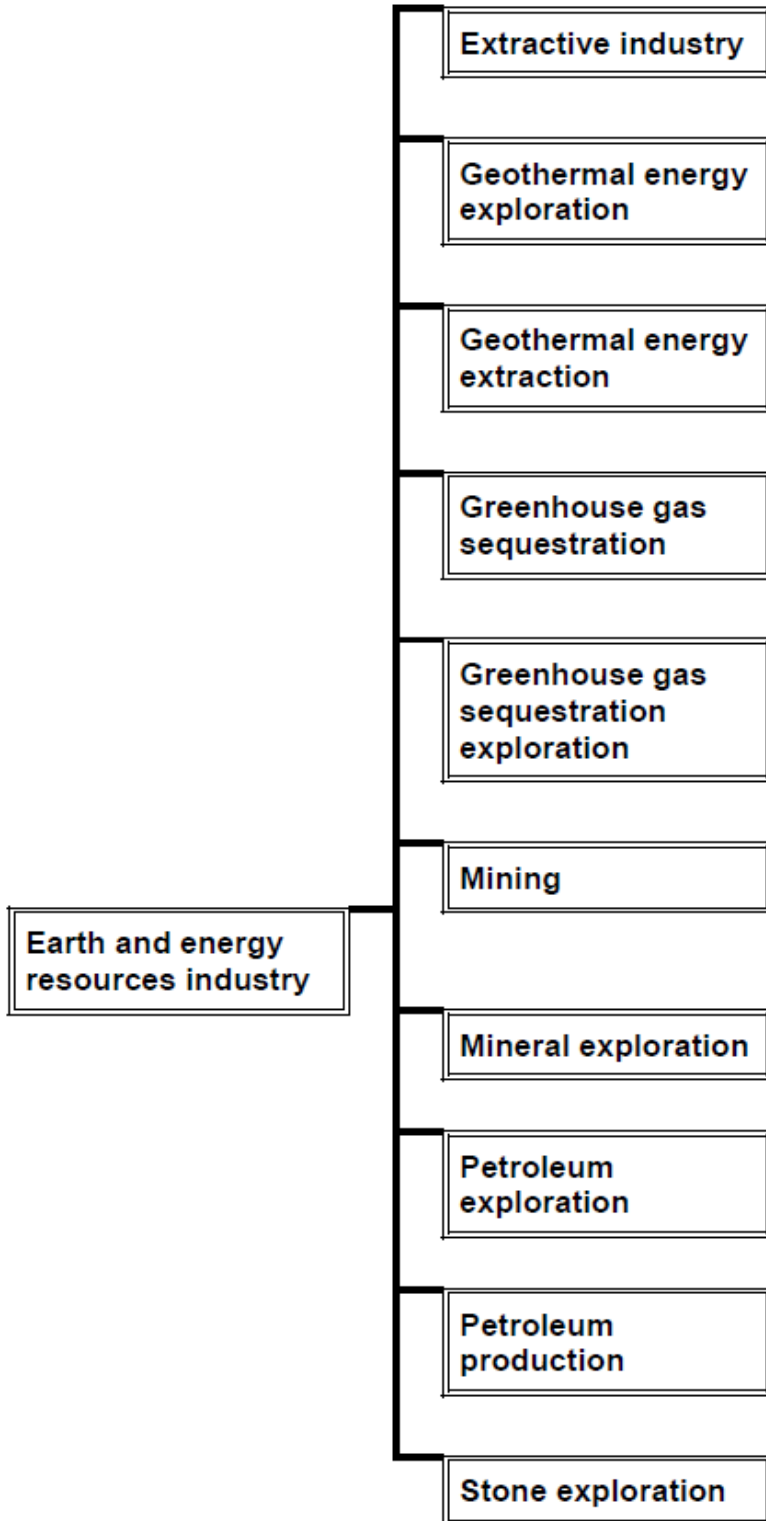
Earth and energy resources industry

Extractive industry

Geothermal energy exploration

Geothermal energy extraction

Greenhouse gas sequestration

Greenhouse gas sequestration exploration

Mining

Mineral exploration

Petroleum exploration

Petroleum production

Stone exploration